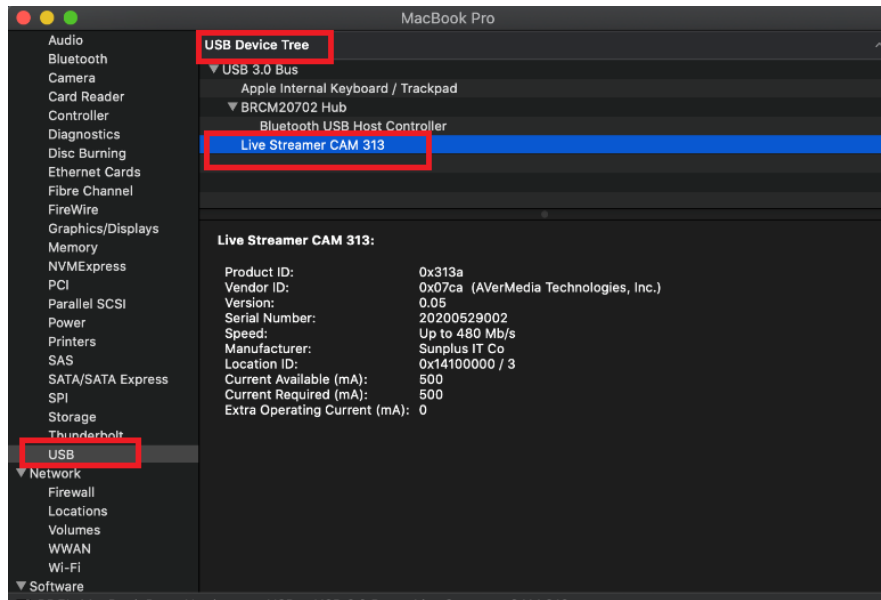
MacBook Pro

Audio
Bluetooth
Camera
Card Reader
Controller
Diagnostics
Disc Burning
Ethernet Cards
Fibre Channel
FireWire
Graphics/Displays
Memory
NVMExpress
PCI
Parallel SCSI
Power
Printers
SAS
SATA/SATA Express
SPI
Storage
Thunderbolt
USB
▼Network
Firewall
Locations
Volumes
WWAN
Wi-Fi
▼Software

USB Device Tree
▼USB 3.0 Bus
Apple Internal Keyboard / Trackpad
▼BRCM20702 Hub
Bluetooth USB Host Controller
Live Streamer CAM 313

Live Streamer CAM 313:

| | |
|---|---|
| Product ID: | 0x313a |
| Vendor ID: | 0x07ca (AVerMedia Technologies, Inc.) |
| Version: | 0.05 |
| Serial Number: | 20200529002 |
| Speed: | Up to 480 Mb/s |
| Manufacturer: | Sunplus IT Co |
| Location ID: | 0x14100000 / 3 |
| Current Available (mA): | 500 |
| Current Required (mA): | 500 |
| Extra Operating Current (mA): | 0 |